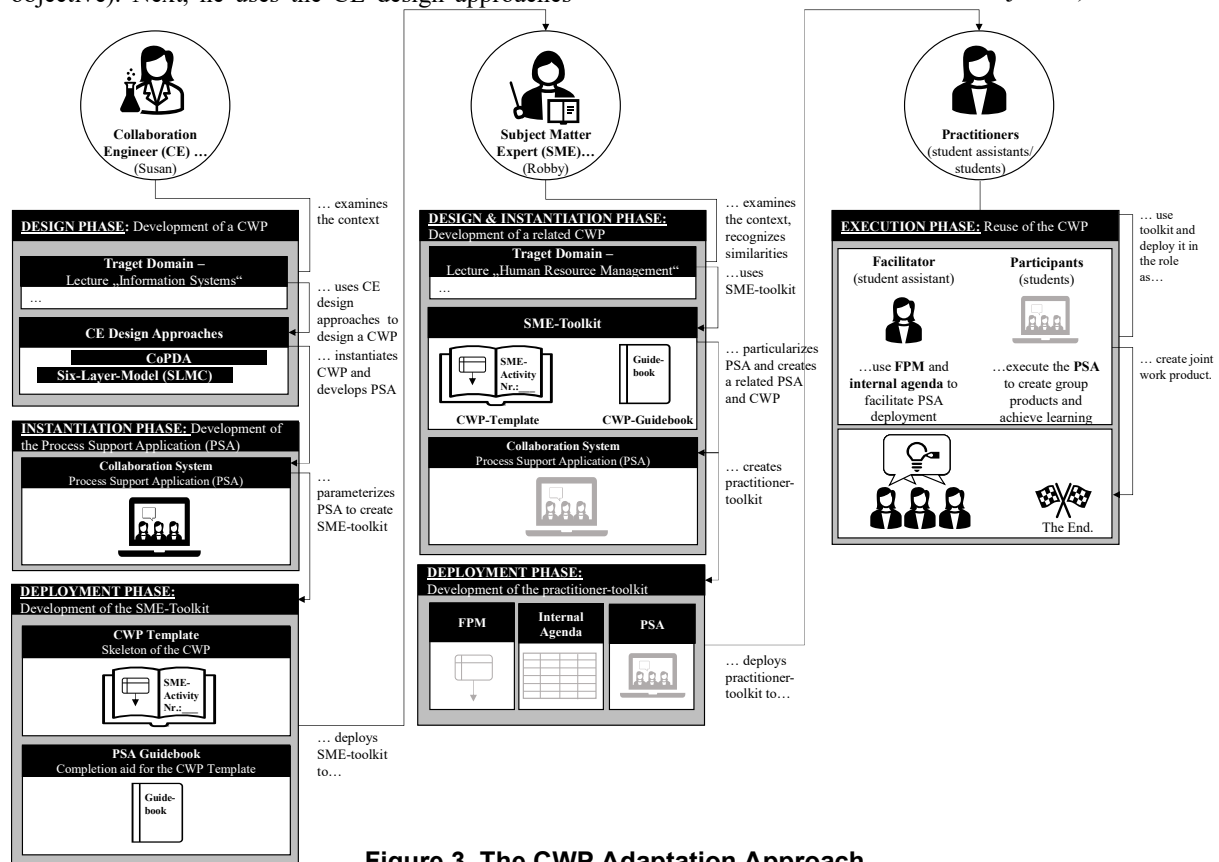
objective). Next, he uses the CE design approaches

Collaboration Engineer (CE) …
(Susan)

… examines the context

DESIGN PHASE: Development of a CWP

Traget Domain –
Lecture „Information Systems"
…

… uses CE design approaches to design a CWP

CE Design Approaches

CoPDA
Six-Layer-Model (SLMC)

… instantiates CWP and develops PSA

INSTANTIATION PHASE: Development of the Process Support Application (PSA)

Collaboration System
Process Support Application (PSA)

… parameterizes PSA to create SME-toolkit

DEPLOYMENT PHASE:
Development of the SME-Toolkit

CWP Template
Skeleton of the CWP

SME-Activity Nr.:___

PSA Guidebook
Completion aid for the CWP Template

Guide-book

… deploys SME-toolkit to…

Subject Matter Expert (SME)…
(Robby)

… examines the context, recognizes similarities

DESIGN & INSTANTIATION PHASE:
Development of a related CWP

Traget Domain –
Lecture „Human Resource Management"
…

…uses SME-toolkit

SME-Toolkit

SME-Activity Nr.:___

Guide-book

CWP-Template

CWP-Guidebook

… particularizes PSA and creates a related PSA and CWP

Collaboration System
Process Support Application (PSA)

… creates practitioner-toolkit

DEPLOYMENT PHASE:
Development of the practitioner-toolkit

FPM

Internal Agenda

PSA

… deploys practitioner-toolkit to…

Practitioners
(student assistants/ students)

EXECUTION PHASE: Reuse of the CWP

… use toolkit and deploy it in the role as…

Facilitator
(student assistant)

…use FPM and internal agenda to facilitate PSA deployment

Participants
(students)

…execute the PSA to create group products and achieve learning

… create joint work product.

The End.

Figure 3. The CWP Adaptation Approach